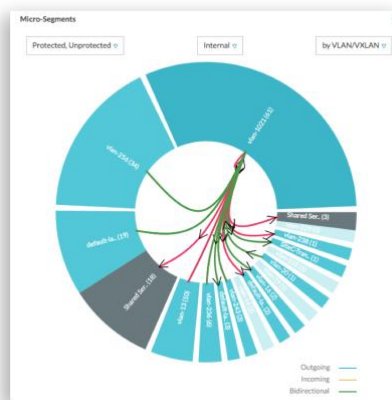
Micro-Segments

Protected, Unprotected

Internal

by VLAN/VXLAN

vlan-3021 (163)

vlan-256 (34)

default-la... (19)

Shared Ser... (18)

vlan-23 (10)

vlan-256 (8)

Shared Ser... (3)

vlan-258 (3)

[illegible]

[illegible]

Outgoing

Incoming

Bidirectional